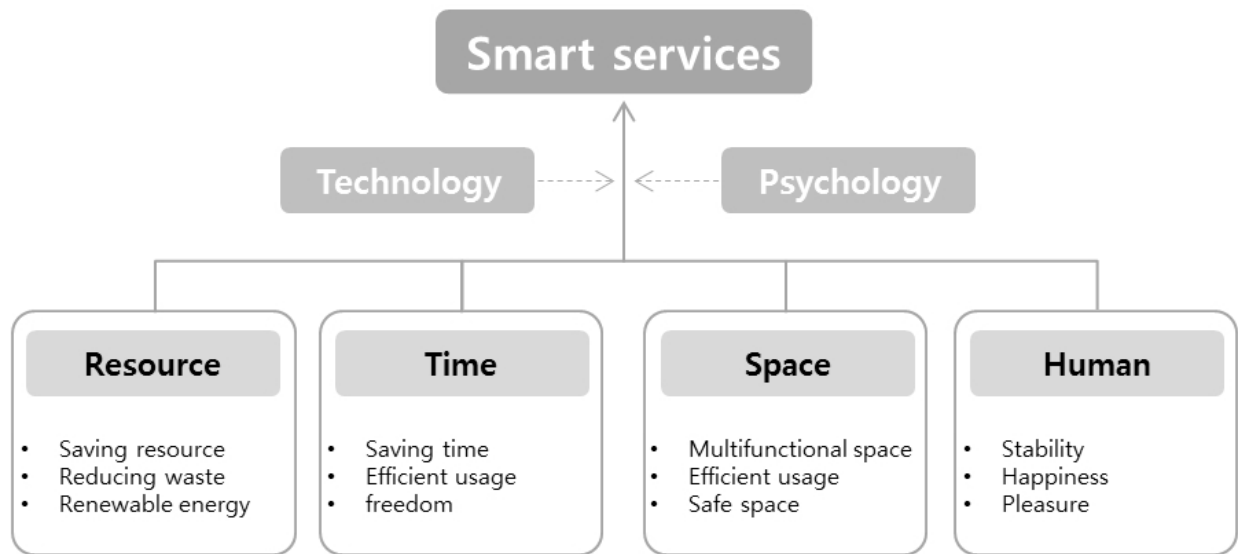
Smart services

Technology

Psychology

Resource
- Saving resource
- Reducing waste
- Renewable energy

Time
- Saving time
- Efficient usage
- freedom

Space
- Multifunctional space
- Efficient usage
- Safe space

Human
- Stability
- Happiness
- Pleasure